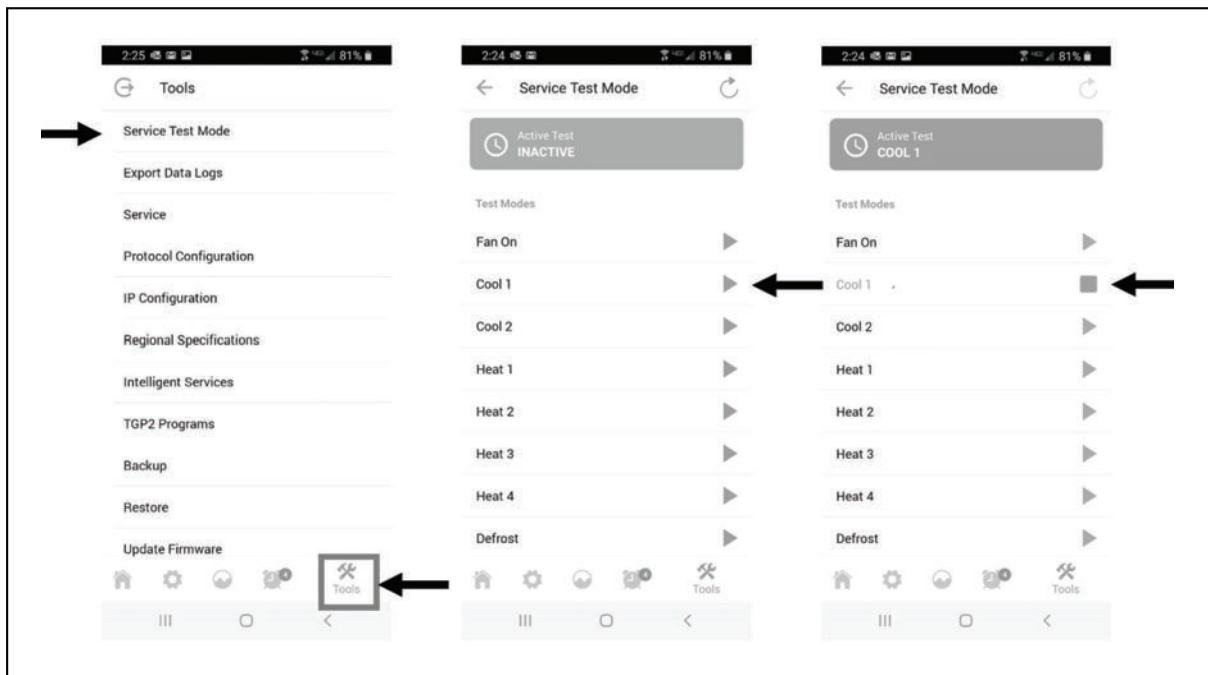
2:25 81%

Tools

Service Test Mode

Export Data Logs

Service

Protocol Configuration

IP Configuration

Regional Specifications

Intelligent Services

TGP2 Programs

Backup

Restore

Update Firmware

Tools

2:24 81%

Service Test Mode

Active Test
INACTIVE

Test Modes

Fan On

Cool 1

Cool 2

Heat 1

Heat 2

Heat 3

Heat 4

Defrost

Tools

2:24 81%

Service Test Mode

Active Test
COOL 1

Test Modes

Fan On

Cool 1

Cool 2

Heat 1

Heat 2

Heat 3

Heat 4

Defrost

Tools